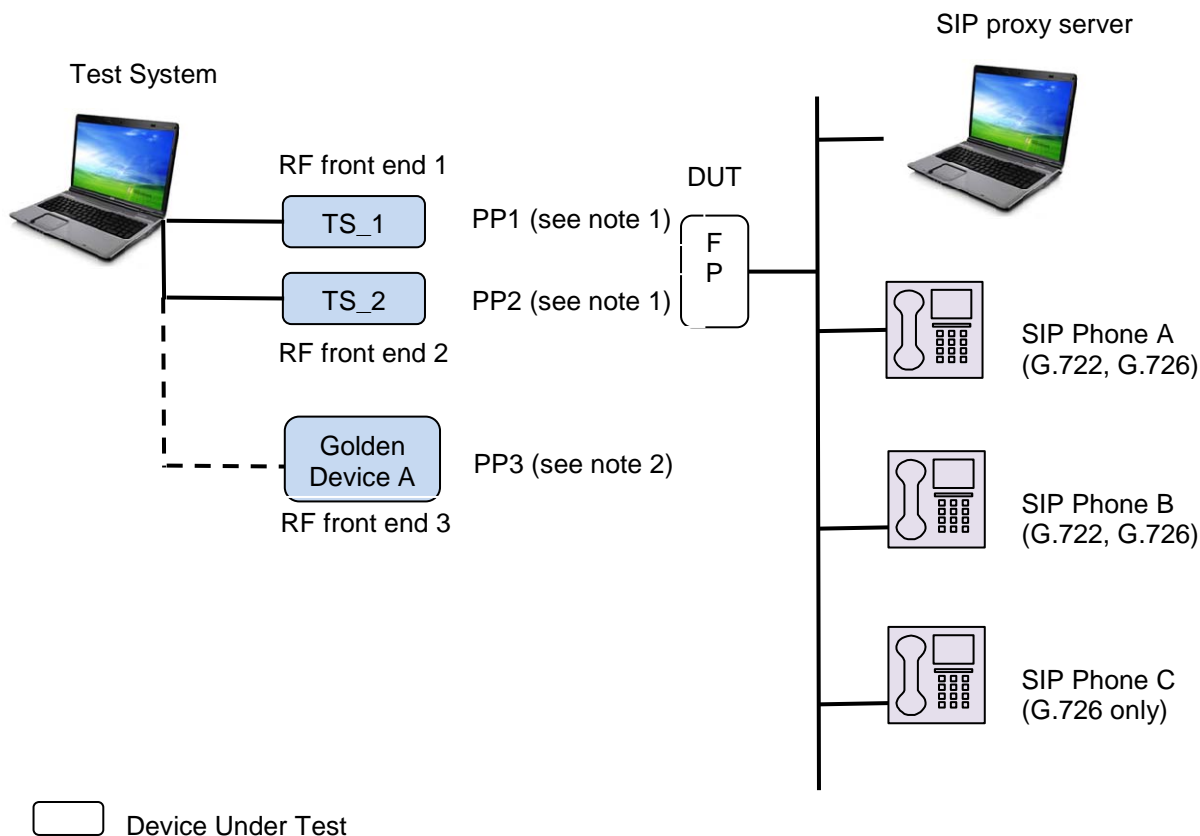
SIP proxy server

Test System

RF front end 1

DUT

TS_1

PP1 (see note 1)

F
P

TS_2

PP2 (see note 1)

RF front end 2

SIP Phone A
(G.722, G.726)

Golden Device A

PP3 (see note 2)

RF front end 3

SIP Phone B
(G.722, G.726)

SIP Phone C
(G.726 only)

Device Under Test